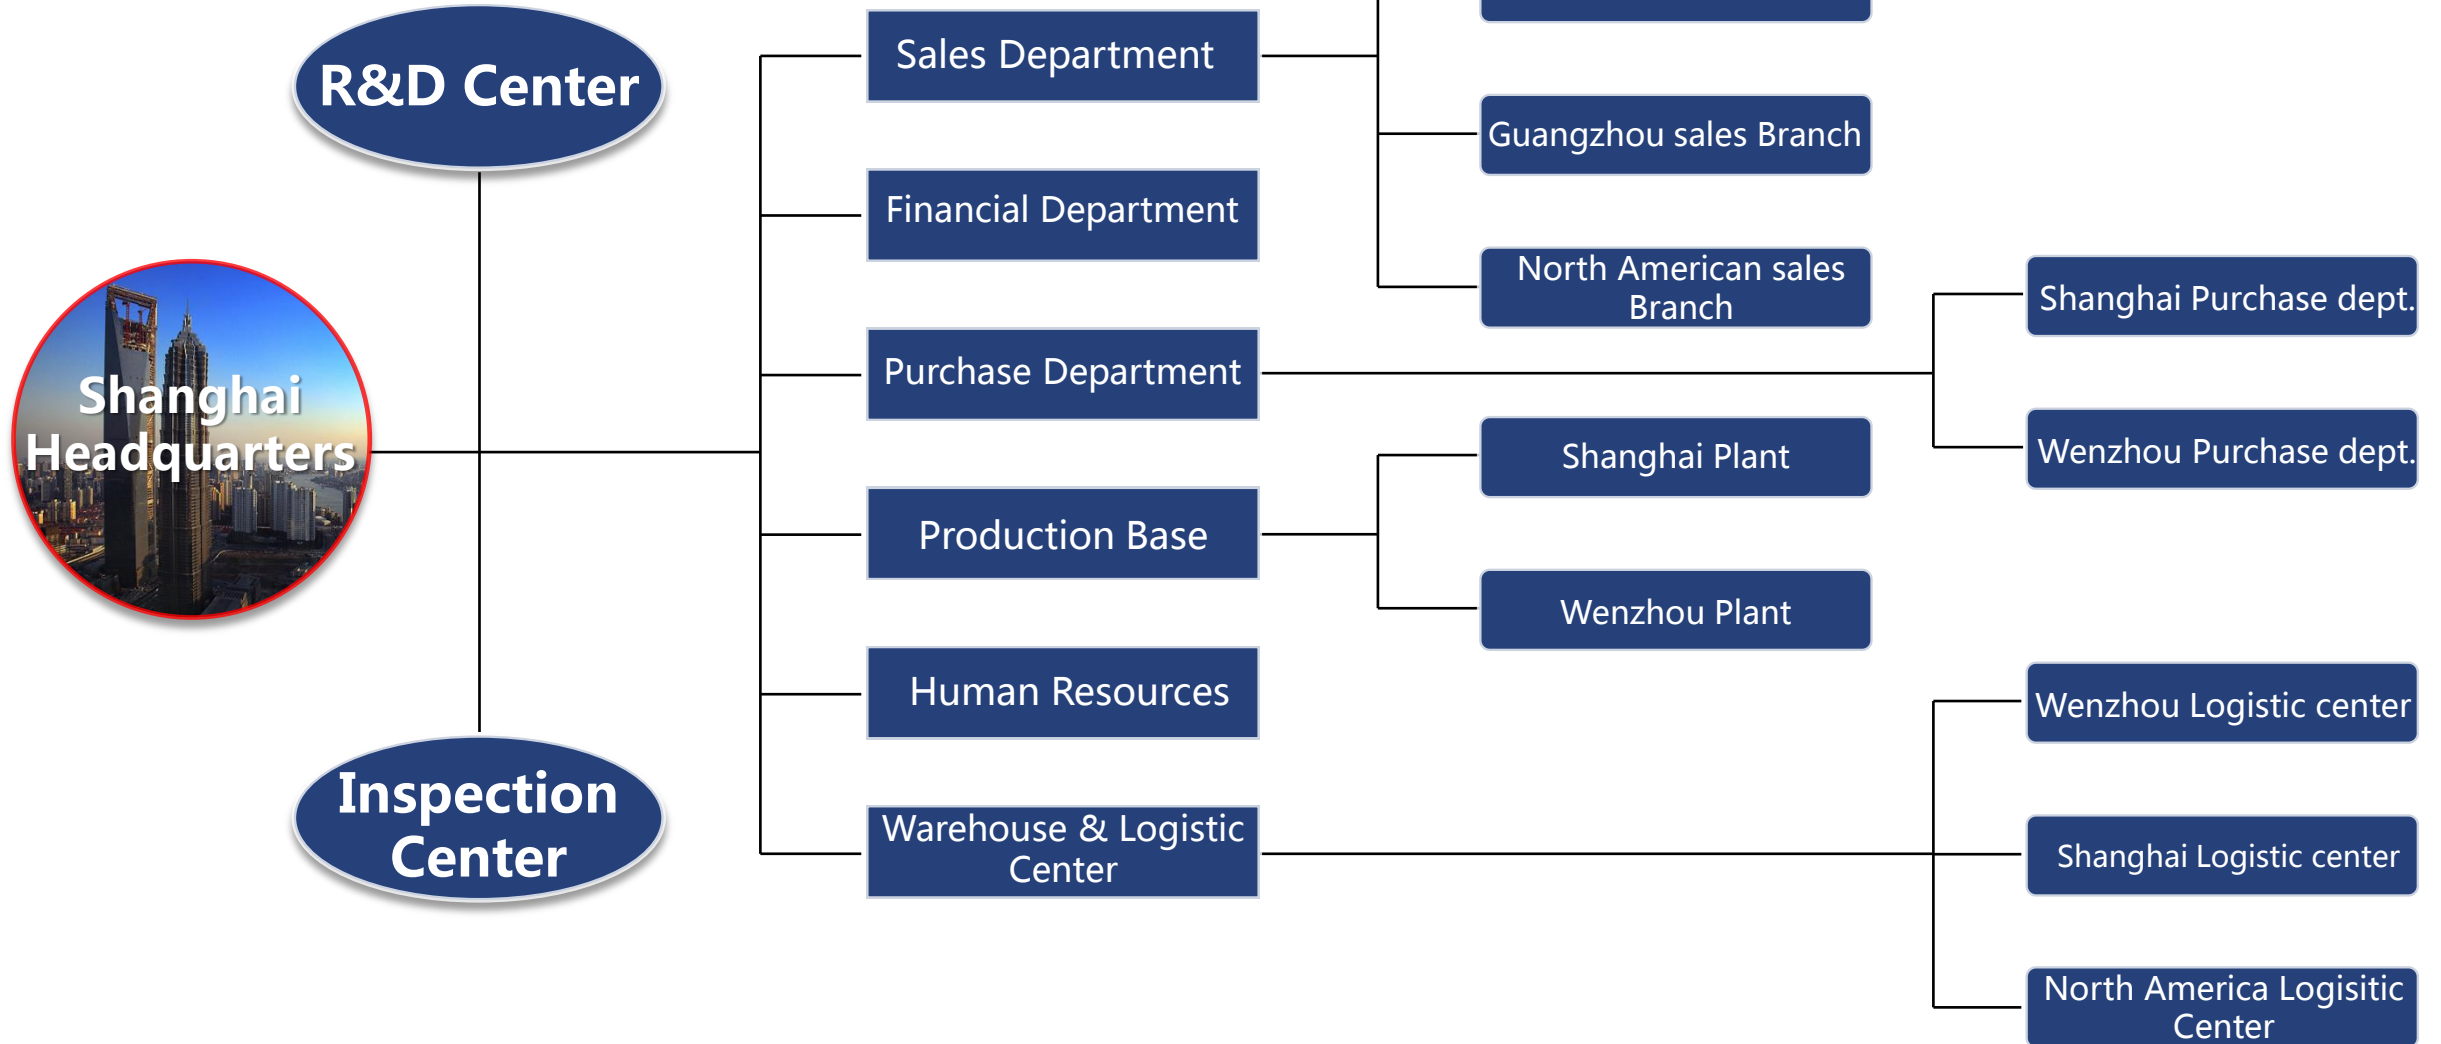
R&D Center

Shanghai Headquarters

Inspection Center

Sales Department

Financial Department

Purchase Department

Production Base

Human Resources

Warehouse & Logistic Center

Guangzhou sales Branch

North American sales Branch

Shanghai Plant

Wenzhou Plant

Shanghai Purchase dept.

Wenzhou Purchase dept.

Wenzhou Logistic center

Shanghai Logistic center

North America Logisitic Center